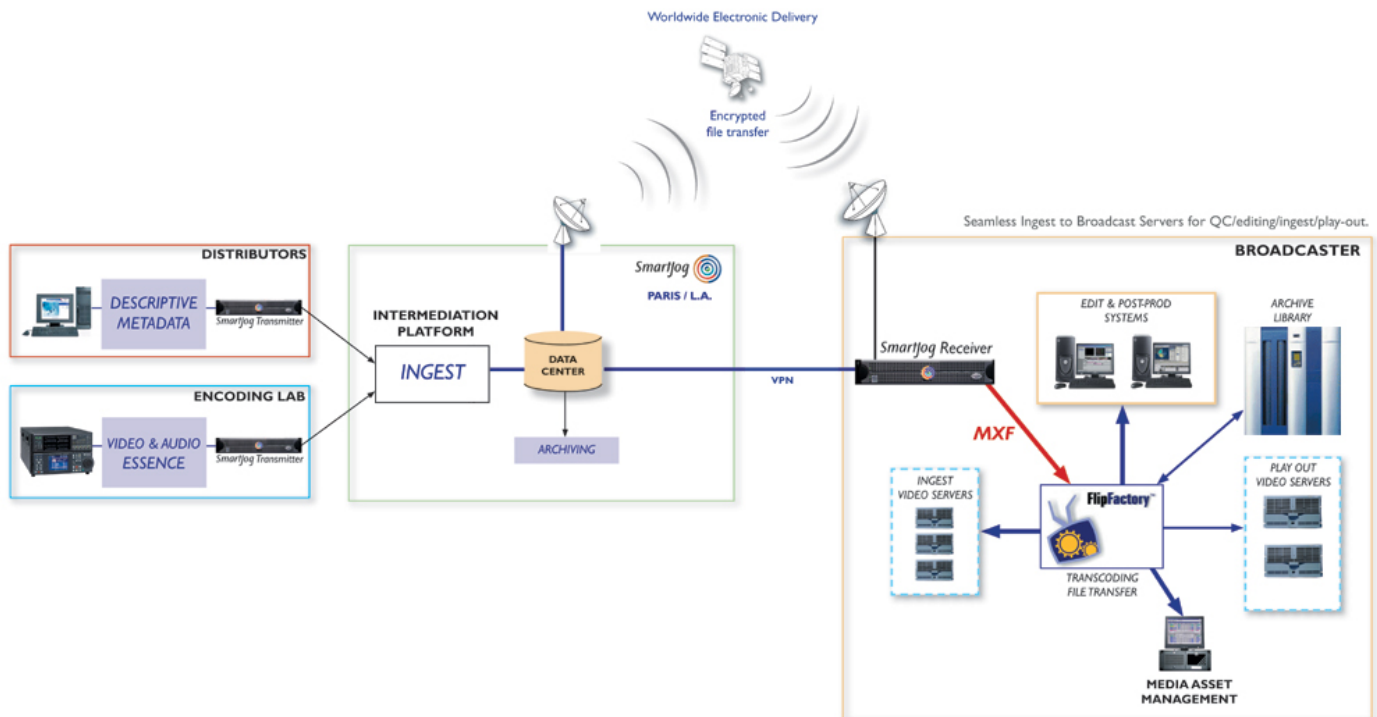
Worldwide Electronic Delivery

Encrypted file transfer

Seamless Ingest to Broadcast Servers for QC/editing/ingest/play-out.

DISTRIBUTORS

DESCRIPTIVE METADATA

SmartJog Transmitter

ENCODING LAB

VIDEO & AUDIO ESSENCE

SmartJog Transmitter

INTERMEDIATION PLATFORM

INGEST

SmartJog

PARIS / L.A.

DATA CENTER

ARCHIVING

VPN

BROADCASTER

SmartJog Receiver

EDIT & POST-PROD SYSTEMS

ARCHIVE LIBRARY

MXF

INGEST VIDEO SERVERS

FlipFactory™

TRANSCODING FILE TRANSFER

PLAY OUT VIDEO SERVERS

MEDIA ASSET MANAGEMENT